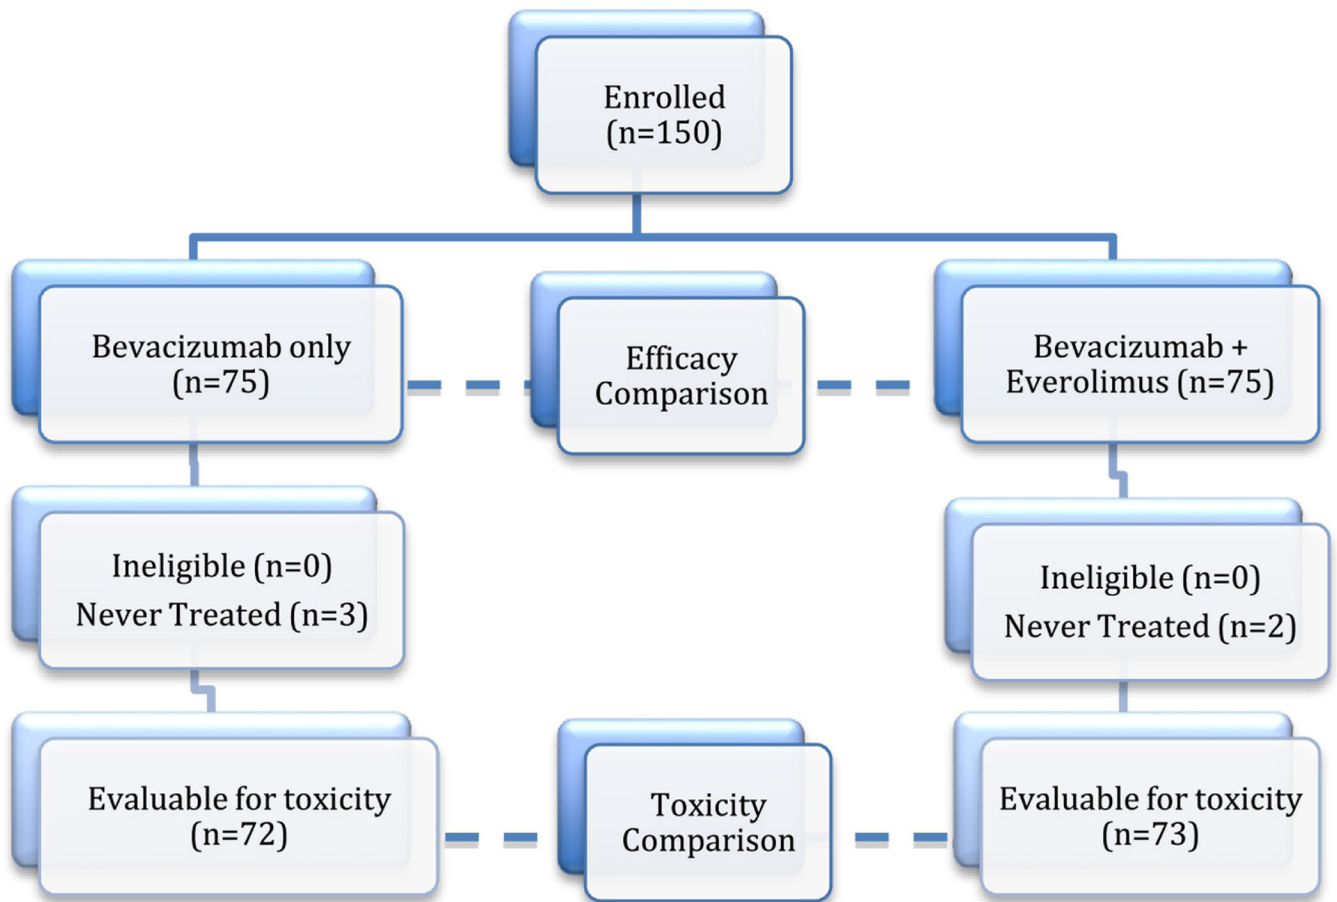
Enrolled
(n=150)

Bevacizumab only
(n=75)

Efficacy
Comparison

Bevacizumab +
Everolimus (n=75)

Ineligible (n=0)
Never Treated (n=3)

Ineligible (n=0)
Never Treated (n=2)

Evaluable for toxicity
(n=72)

Toxicity
Comparison

Evaluable for toxicity
(n=73)